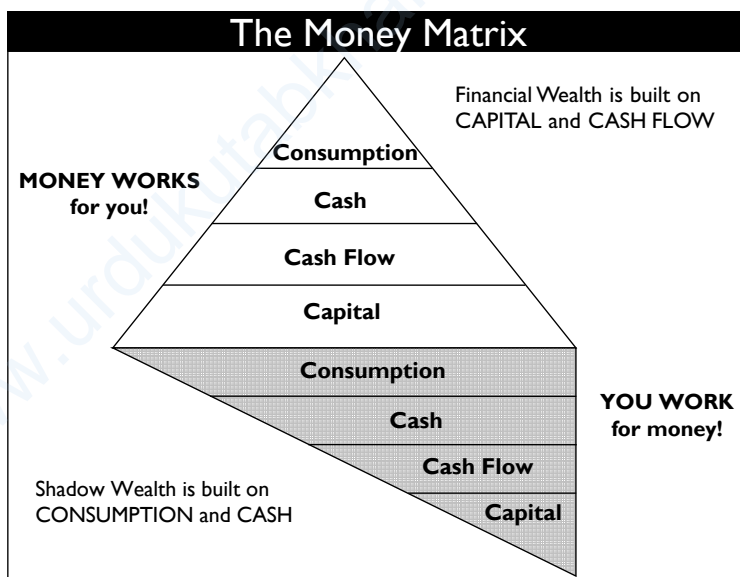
The Money Matrix

Financial Wealth is built on CAPITAL and CASH FLOW

MONEY WORKS for you!

Consumption

Cash

Cash Flow

Capital

Consumption

Cash

Cash Flow

Capital

YOU WORK for money!

Shadow Wealth is built on CONSUMPTION and CASH